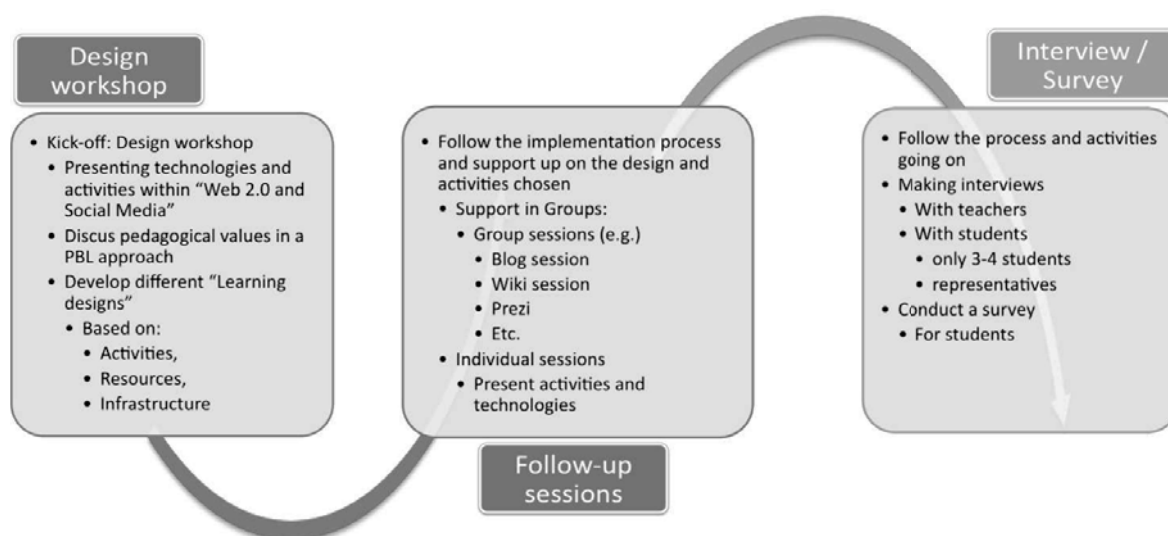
Design workshop

• Kick-off: Design workshop
  • Presenting technologies and activities within "Web 2.0 and Social Media"
  • Discus pedagogical values in a PBL approach
  • Develop different "Learning designs"
    • Based on:
      • Activities,
      • Resources,
      • Infrastructure

• Follow the implementation process and support up on the design and activities chosen
  • Support in Groups:
    • Group sessions (e.g.)
      • Blog session
      • Wiki session
      • Prezi
      • Etc.
  • Individual sessions
    • Present activities and technologies

Follow-up sessions

Interview / Survey

• Follow the process and activities going on
• Making interviews
  • With teachers
  • With students
    • only 3-4 students
    • representatives
• Conduct a survey
  • For students